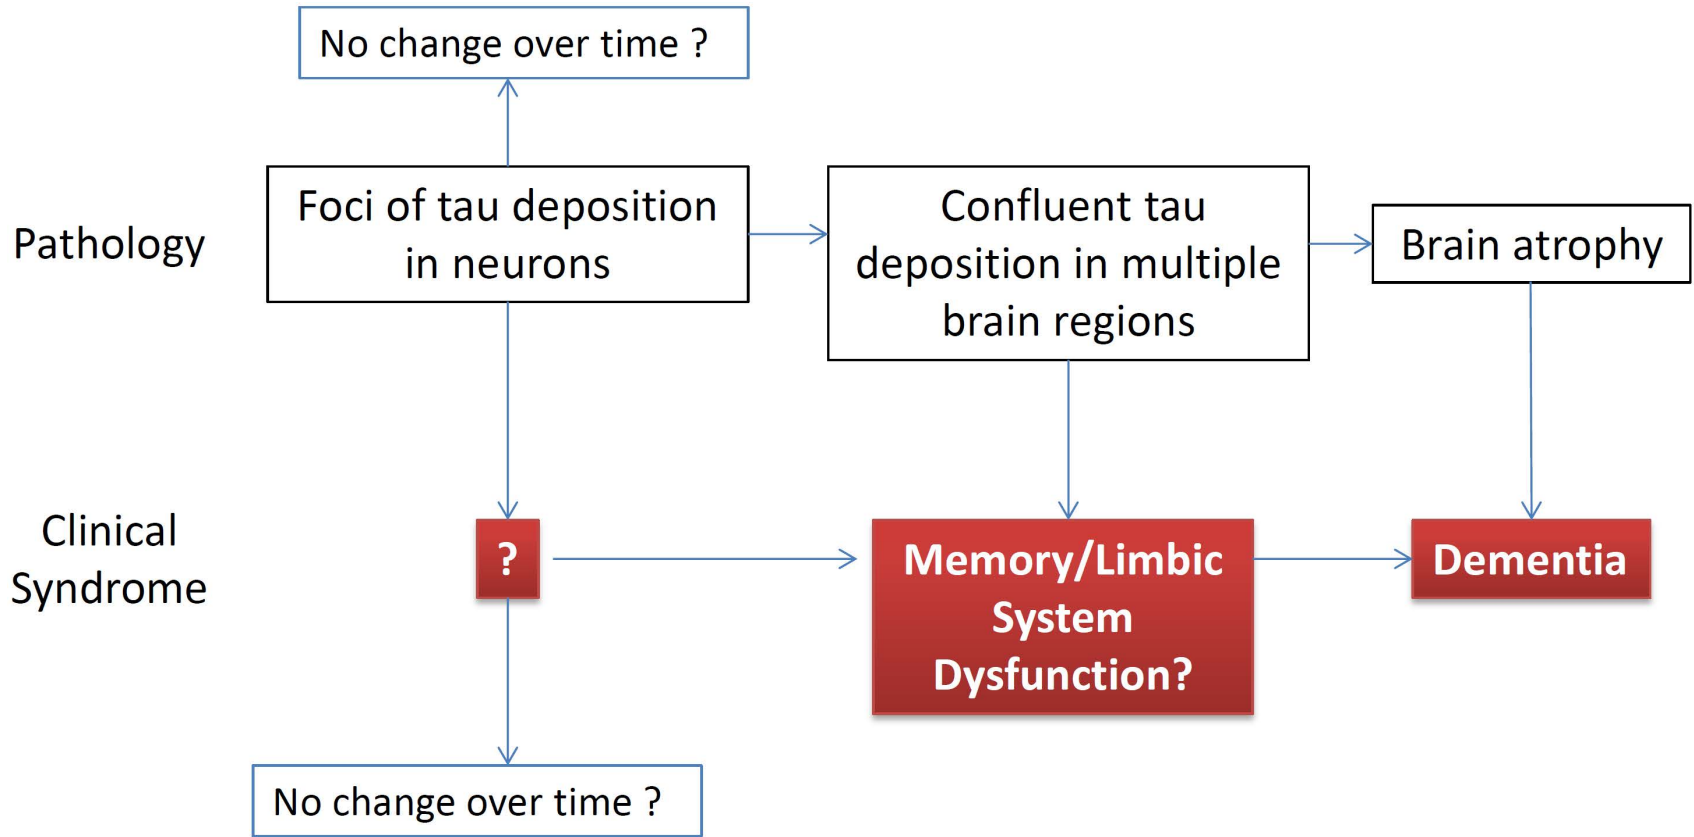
No change over time ?

Pathology

Foci of tau deposition in neurons

Confluent tau deposition in multiple brain regions

Brain atrophy

Clinical Syndrome

?

Memory/Limbic System Dysfunction?

Dementia

No change over time ?